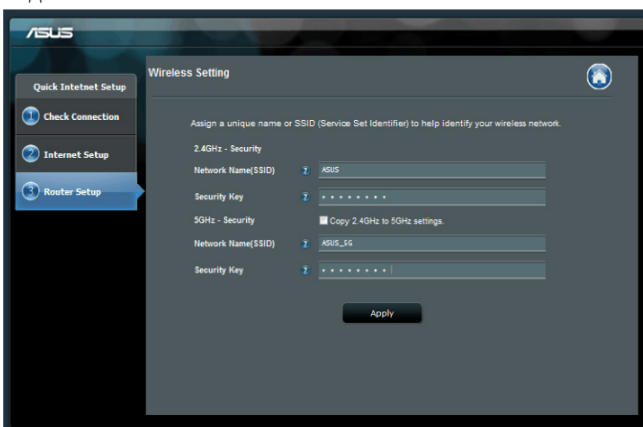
ASUS

Quick Intetnet Setup

1 Check Connection

2 Internet Setup

3 Router Setup

Wireless Setting

Assign a unique name or SSID (Service Set Identifier) to help identify your wireless network.

2.4GHz - Security

Network Name(SSID) ? ASUS

Security Key ? •••••••••

5GHz - Security

Copy 2.4GHz to 5GHz settings.

Network Name(SSID) ? ASUS_5G

Security Key ? •••••••••

Apply